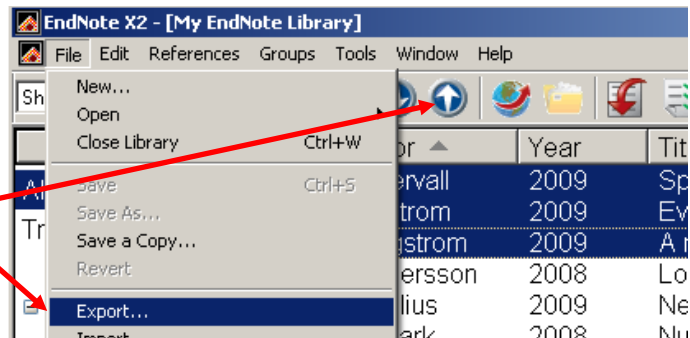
EndNote X2 - [My EndNote Library]

File Edit References Groups Tools Window Help

Sh

New...
Open
Close Library Ctrl+W
Save Ctrl+S
Save As...
Save a Copy...
Revert
Export...
Import

Al
Tr

or
Year
Tit

ervall 2009 Sp
trom 2009 Ev
gstrom 2009 A r
ersson 2008 Lo
lius 2009 Ne
ark 2008 Nu